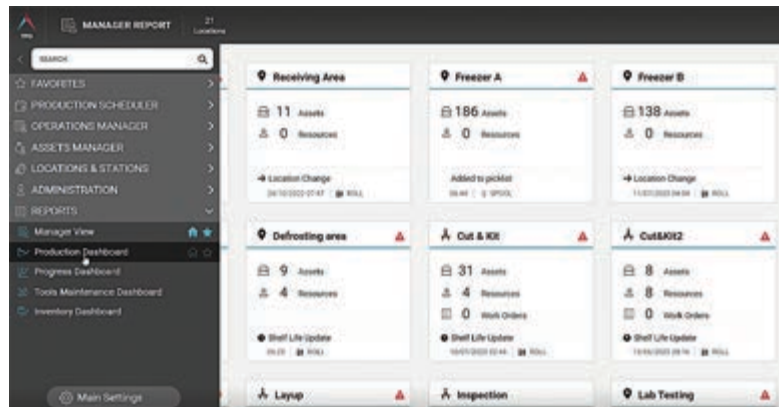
MANAGER REPORT
21 Locations

SEARCH
FAVORITES
PRODUCTION SCHEDULER
OPERATIONS MANAGER
ASSETS MANAGER
LOCATIONS & STATIONS
ADMINISTRATION
REPORTS
Manager View
Production Dashboard
Progress Dashboard
Tools Maintenance Dashboard
Inventory Dashboard

Main Settings

Receiving Area
11 Assets
0 Resources
→ Location Change
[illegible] | ROLL

Freezer A
186 Assets
0 Resources
Added to picklist
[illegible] | SPOOL

Freezer B
138 Assets
0 Resources
→ Location Change
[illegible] | ROLL

Defrosting area
9 Assets
4 Resources
Shelf Life Update
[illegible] | ROLL

Cut & Kit
31 Assets
4 Resources
0 Work Orders
Shelf Life Update
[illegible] | ROLL

Cut&Kit2
8 Assets
8 Resources
0 Work Orders
Shelf Life Update
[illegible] | ROLL

Layup

Inspection

Lab Testing